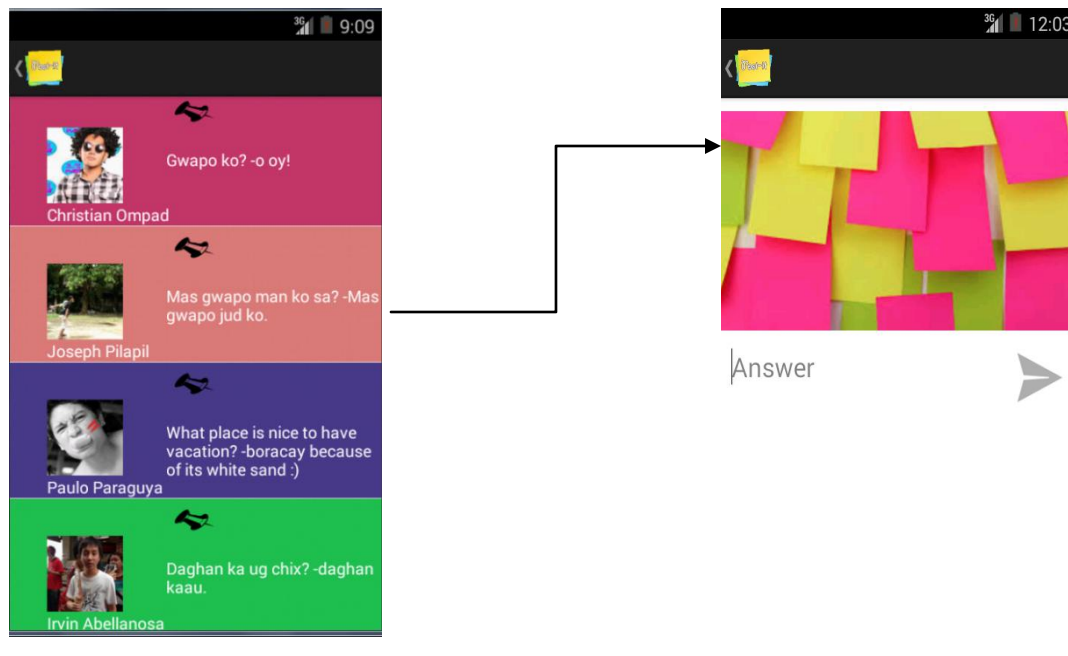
3G 9:09

Post-it

Gwapo ko? -o oy!
Christian Ompad

Mas gwapo man ko sa? -Mas gwapo jud ko.
Joseph Pilapil

What place is nice to have vacation? -boracay because of its white sand :)
Paulo Paraguya

Daghan ka ug chix? -daghan kaau.
Irvin Abellanosa

3G 12:03

Post-it

Answer